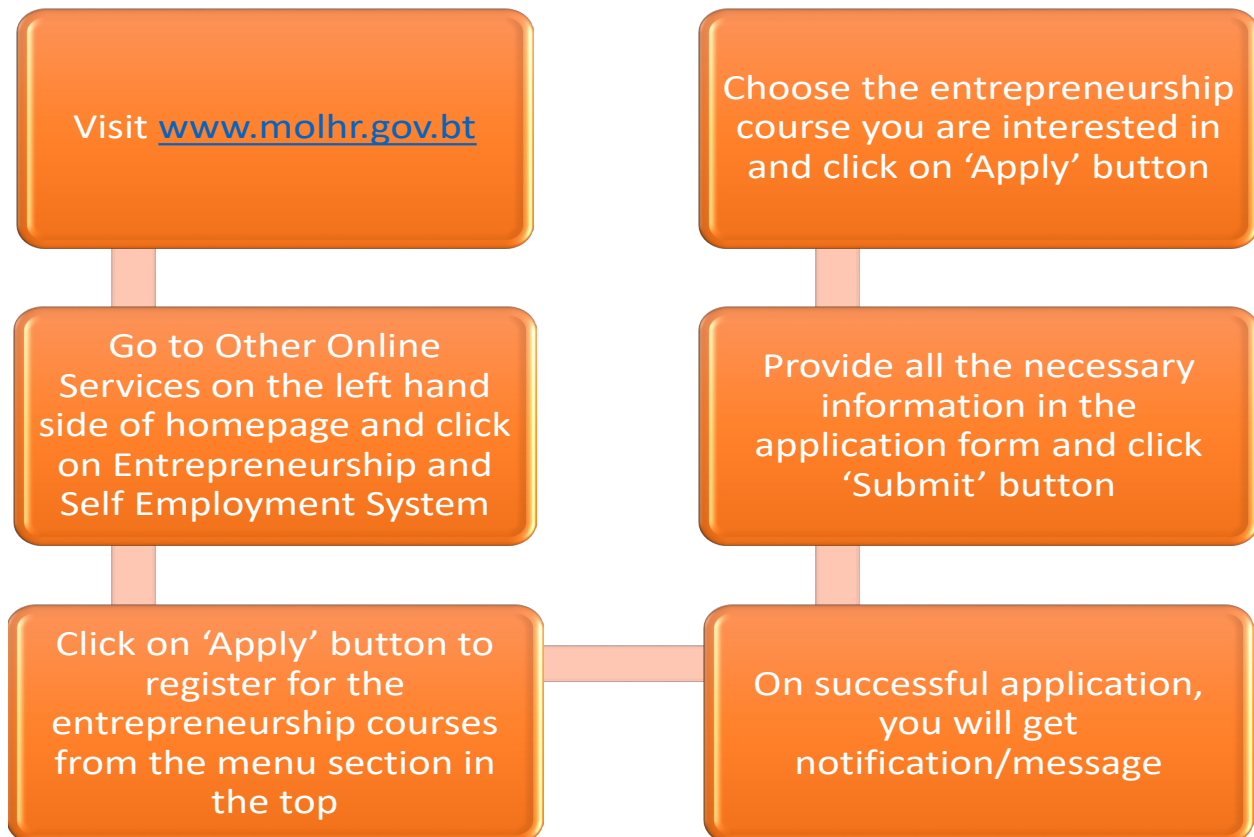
Visit www.molhr.gov.bt

Go to Other Online Services on the left hand side of homepage and click on Entrepreneurship and Self Employment System

Click on ‘Apply’ button to register for the entrepreneurship courses from the menu section in the top

Choose the entrepreneurship course you are interested in and click on ‘Apply’ button

Provide all the necessary information in the application form and click ‘Submit’ button

On successful application, you will get notification/message